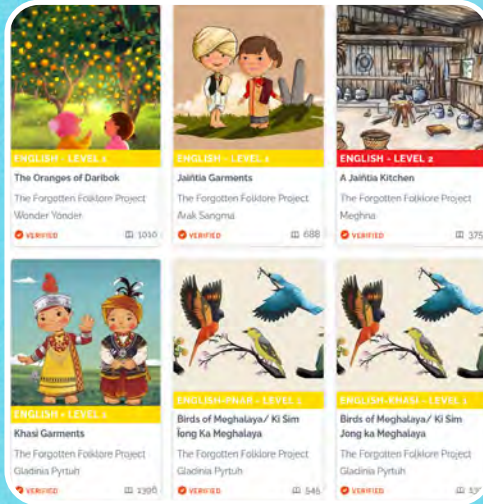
ENGLISH - LEVEL 1
The Oranges of Daribok
The Forgotten Folklore Project
Wonder Yonder
VERIFIED
1010

ENGLISH - LEVEL 1
Jaiñtia Garments
The Forgotten Folklore Project
Arak Sangma
VERIFIED
688

ENGLISH - LEVEL 2
A Jaiñtia Kitchen
The Forgotten Folklore Project
Meghna
VERIFIED
375

ENGLISH - LEVEL 1
Khasi Garments
The Forgotten Folklore Project
Gladinia Pyrtuh
VERIFIED
1396

ENGLISH-PNAR - LEVEL 1
Birds of Meghalaya/ Ki Sim Iong Ka Meghalaya
The Forgotten Folklore Project
Gladinia Pyrtuh
VERIFIED
546

ENGLISH-KHASI - LEVEL 1
Birds of Meghalaya/ Ki Sim Jong ka Meghalaya
The Forgotten Folklore Project
Gladinia Pyrtuh
VERIFIED
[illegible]